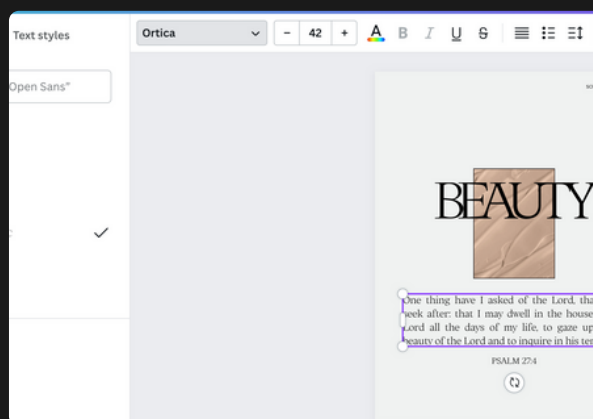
Text styles

Open Sans"

Ortica

42

+

B I U S

BEAUTY

One thing have I asked of the Lord, tha seek after: that I may dwell in the house Lord all the days of my life, to gaze up beauty of the Lord and to inquire in his te

PSALM 27:4